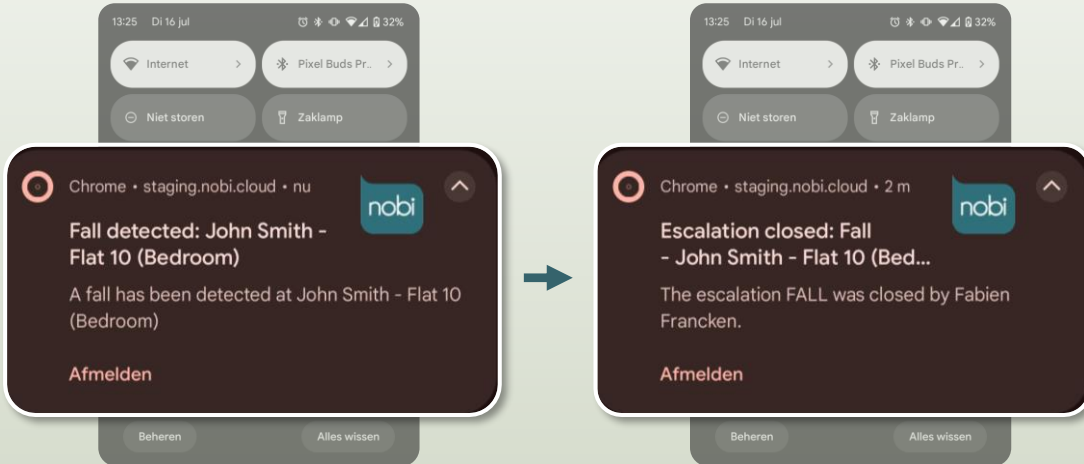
13:25 Di 16 jul
32%

Internet

Pixel Buds Pr...

Niet storen

Zaklamp

Chrome • staging.nobi.cloud • nu

nobi

Fall detected: John Smith - Flat 10 (Bedroom)

A fall has been detected at John Smith - Flat 10 (Bedroom)

Afmelden

Beheren

Alles wissen

13:25 Di 16 jul
32%

Internet

Pixel Buds Pr...

Niet storen

Zaklamp

Chrome • staging.nobi.cloud • 2 m

nobi

Escalation closed: Fall - John Smith - Flat 10 (Bed...

The escalation FALL was closed by Fabien Francken.

Afmelden

Beheren

Alles wissen